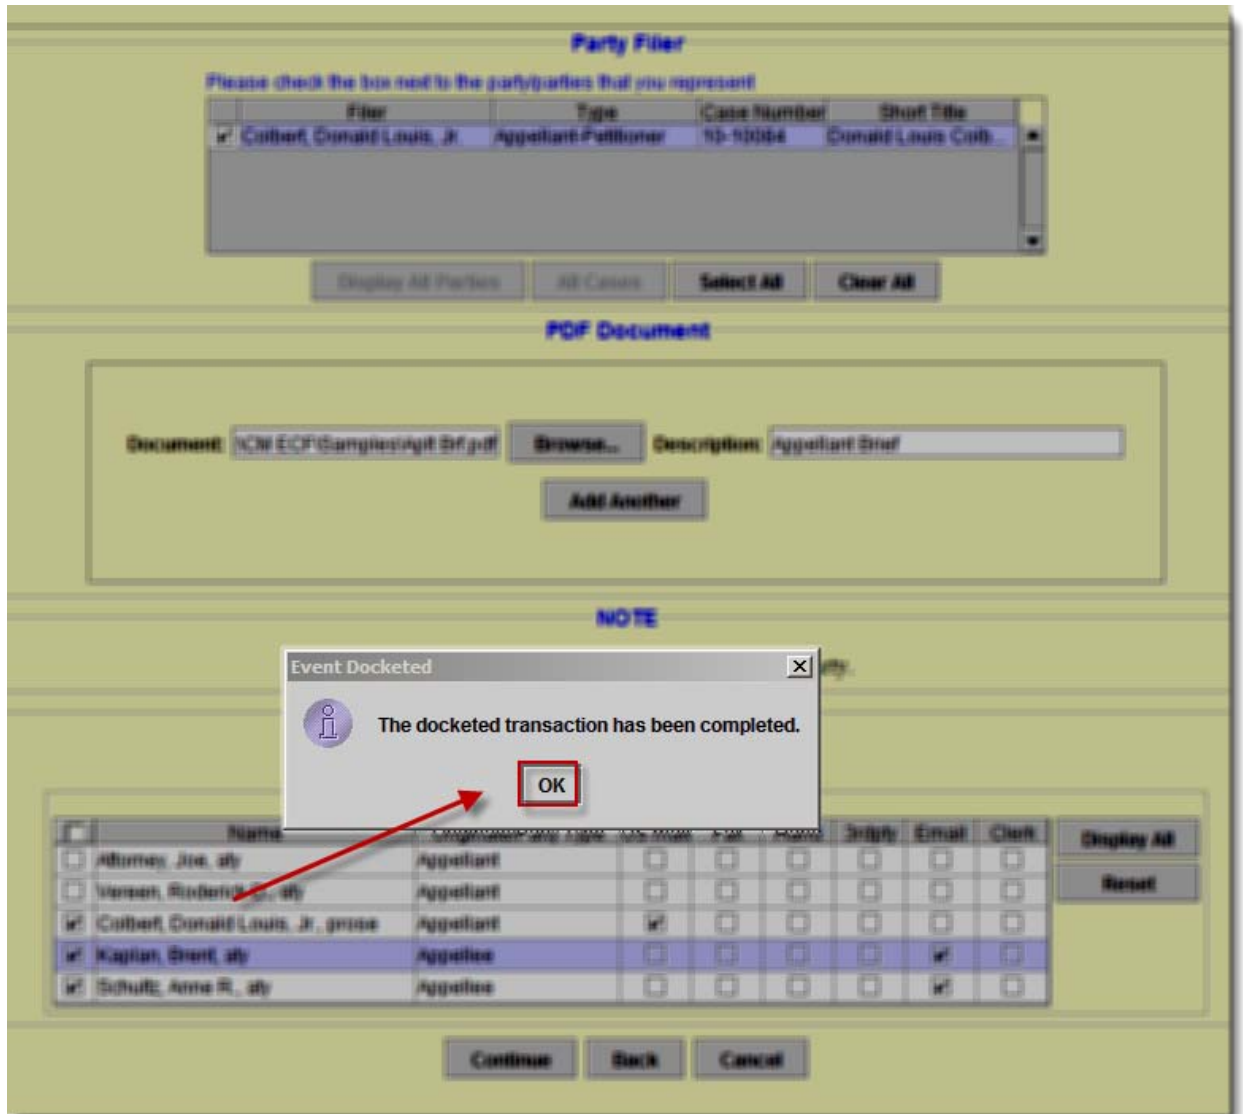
Party Filer

Please check the box next to the party/parties that you represent

| | Filer | Type | Case Number | Short Title |
|---|---|---|---|---|
| ✔ | Colbert, Donald Louis, Jr. | Appellant-Petitioner | 10-10004 | Donald Louis Colb |

Display All Parties | All Cases | Select All | Clear All

PDF Document

Document: \CM ECF\Samples\Aplt Brf.pdf Browse... Description: Appellant Brief

Add Another

NOTE

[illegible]

Event Docketed

The docketed transaction has been completed.

OK

| | Name | Originator/Party Type | US Mail | Fax | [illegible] | 3rdpty | Email | Clerk |
|---|---|---|---|---|---|---|---|---|
| ☐ | Attorney, Joe, aty | Appellant | ☐ | ☐ | ☐ | ☐ | ☐ | ☐ |
| ☐ | Vereen, Roderick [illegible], aty | Appellant | ☐ | ☐ | ☐ | ☐ | ☐ | ☐ |
| ✔ | Colbert, Donald Louis, Jr., prose | Appellant | ✔ | ☐ | ☐ | ☐ | ☐ | ☐ |
| ✔ | Kaplan, Brent, aty | Appellee | ☐ | ☐ | ☐ | ☐ | ✔ | ☐ |
| ✔ | Schultz, Anne R., aty | Appellee | ☐ | ☐ | ☐ | ☐ | ✔ | ☐ |

Display All
Reset

Continue | Back | Cancel